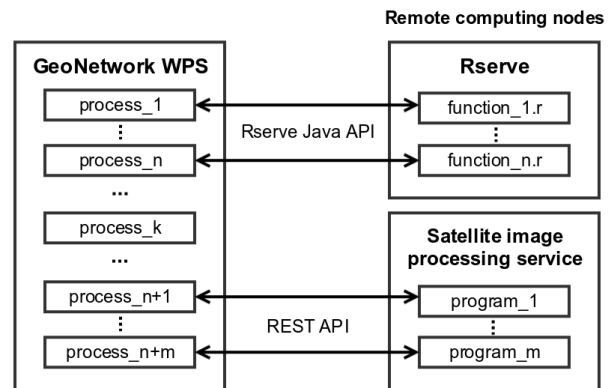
Remote computing nodes

GeoNetwork WPS

process_1
⋮
process_n
...
process_k
...
process_n+1
⋮
process_n+m

Rserve Java API

REST API

Rserve

function_1.r
⋮
function_n.r

Satellite image processing service

program_1
⋮
program_m